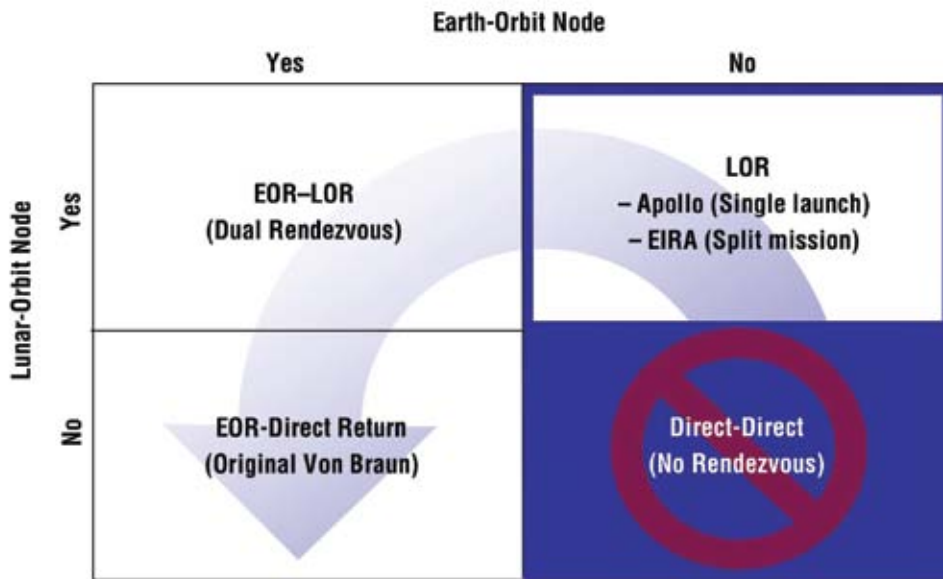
Earth-Orbit Node

| | Yes | No |
|---|---|---|
| **Lunar-Orbit Node: Yes** | EOR–LOR (Dual Rendezvous) | LOR – Apollo (Single launch) – EIRA (Split mission) |
| **Lunar-Orbit Node: No** | EOR-Direct Return (Original Von Braun) | Direct-Direct (No Rendezvous) |